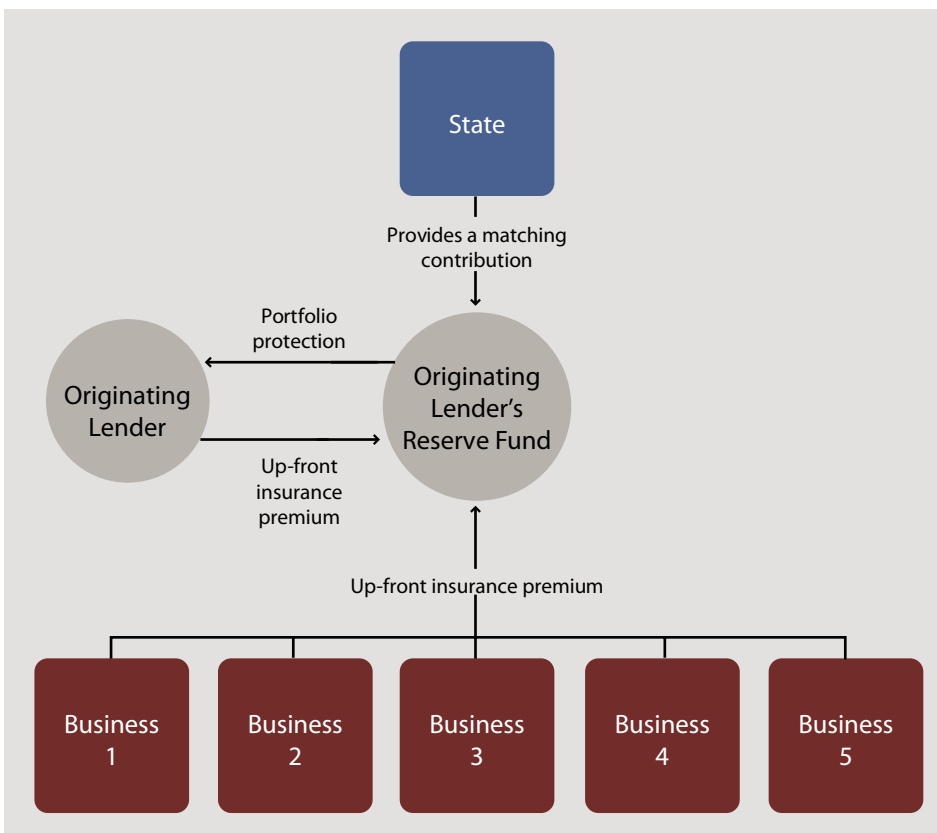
State

Provides a matching contribution

Portfolio protection

Originating Lender

Originating Lender's Reserve Fund

Up-front insurance premium

Up-front insurance premium

Business 1

Business 2

Business 3

Business 4

Business 5